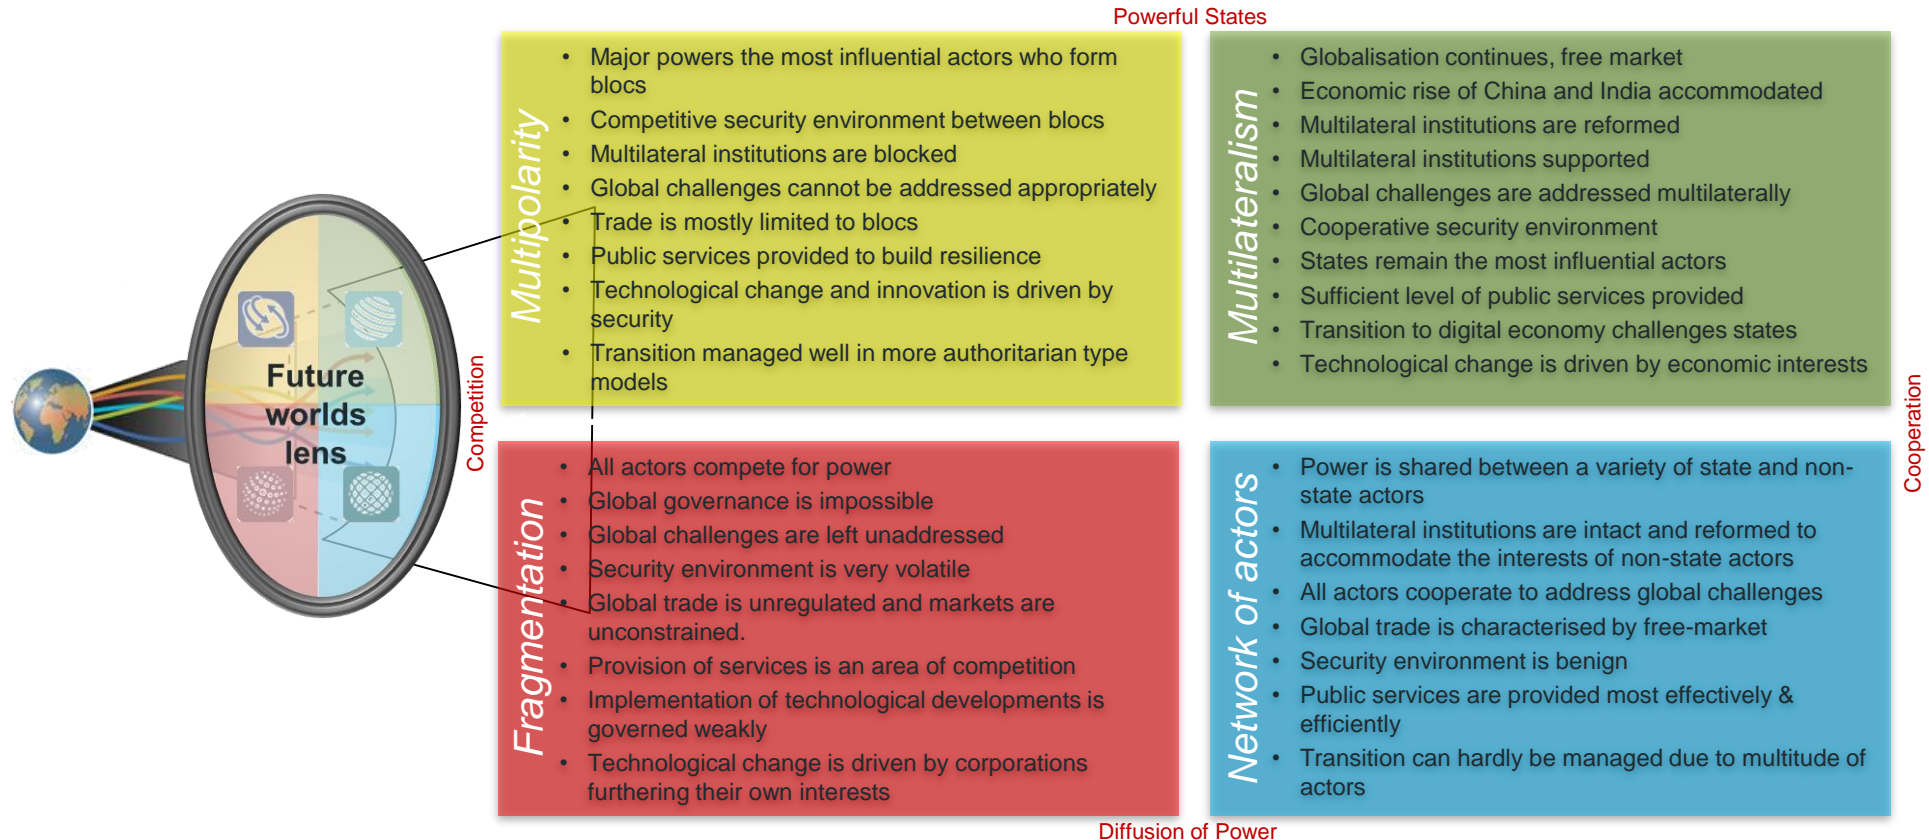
Powerful States

Future worlds lens

Competition

Multipolarity

- Major powers the most influential actors who form blocs
- Competitive security environment between blocs
- Multilateral institutions are blocked
- Global challenges cannot be addressed appropriately
- Trade is mostly limited to blocs
- Public services provided to build resilience
- Technological change and innovation is driven by security
- Transition managed well in more authoritarian type models

Multilateralism

- Globalisation continues, free market
- Economic rise of China and India accommodated
- Multilateral institutions are reformed
- Multilateral institutions supported
- Global challenges are addressed multilaterally
- Cooperative security environment
- States remain the most influential actors
- Sufficient level of public services provided
- Transition to digital economy challenges states
- Technological change is driven by economic interests

Cooperation

Fragmentation

- All actors compete for power
- Global governance is impossible
- Global challenges are left unaddressed
- Security environment is very volatile
- Global trade is unregulated and markets are unconstrained.
- Provision of services is an area of competition
- Implementation of technological developments is governed weakly
- Technological change is driven by corporations furthering their own interests

Network of actors

- Power is shared between a variety of state and non-state actors
- Multilateral institutions are intact and reformed to accommodate the interests of non-state actors
- All actors cooperate to address global challenges
- Global trade is characterised by free-market
- Security environment is benign
- Public services are provided most effectively & efficiently
- Transition can hardly be managed due to multitude of actors

Diffusion of Power